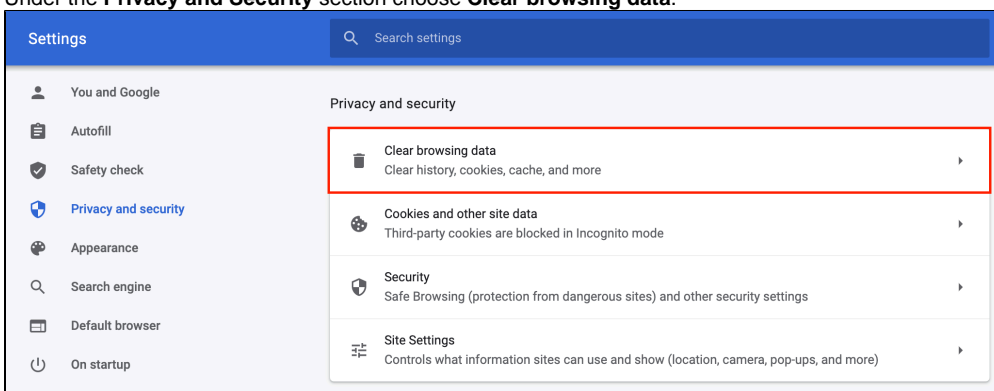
Under the **Privacy and Security** section choose **Clear browsing data**.

Settings

Search settings

You and Google

Autofill

Safety check

Privacy and security

Appearance

Search engine

Default browser

On startup

Privacy and security

Clear browsing data
Clear history, cookies, cache, and more

Cookies and other site data
Third-party cookies are blocked in Incognito mode

Security
Safe Browsing (protection from dangerous sites) and other security settings

Site Settings
Controls what information sites can use and show (location, camera, pop-ups, and more)